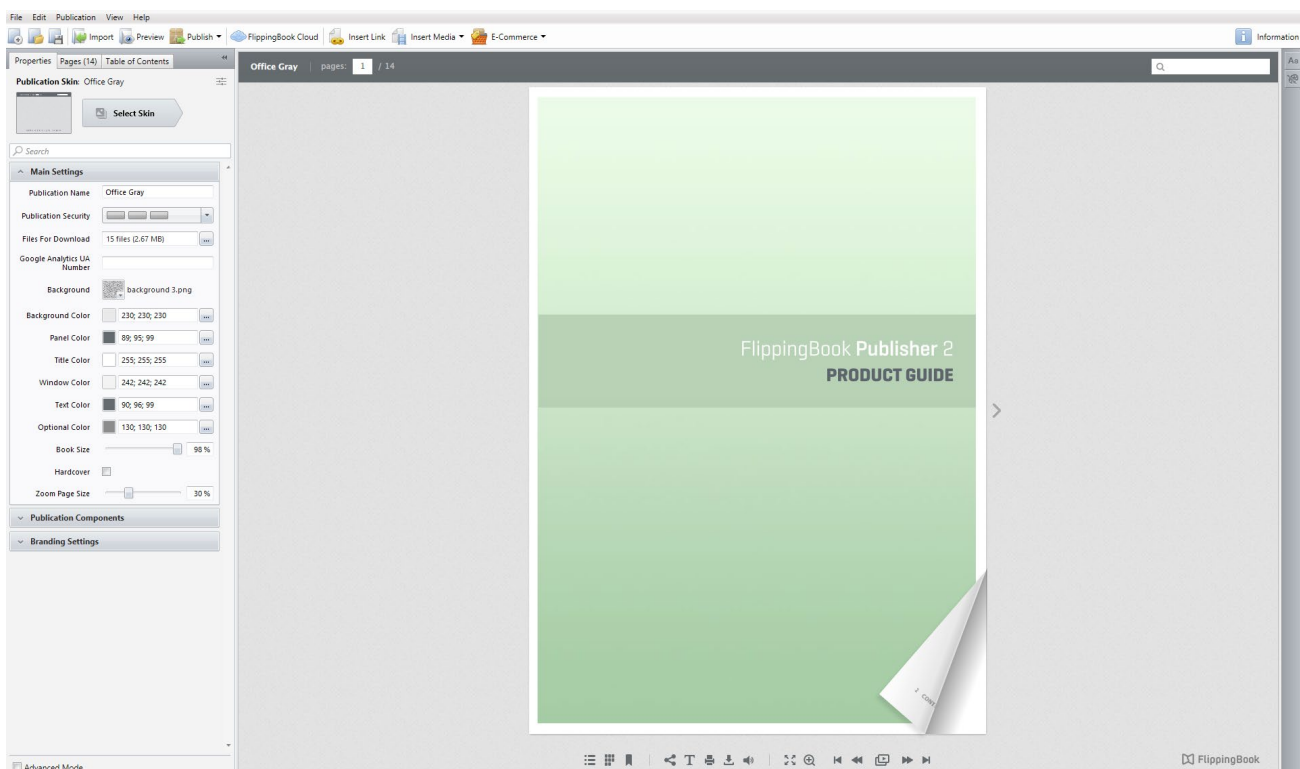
File Edit Publication View Help

Import Preview Publish FlippingBook Cloud Insert Link Insert Media E-Commerce

Information

Properties Pages (14) Table of Contents

Publication Skin: Office Gray

Select Skin

Search

Main Settings

| Publication Name | Office Gray |
|---|---|
| Publication Security | |
| Files For Download | 15 files (2.67 MB) |
| Google Analytics UA Number | |
| Background | background 3.png |
| Background Color | 230; 230; 230 |
| Panel Color | 89; 95; 99 |
| Title Color | 255; 255; 255 |
| Window Color | 242; 242; 242 |
| Text Color | 90; 96; 99 |
| Optional Color | 130; 130; 130 |
| Book Size | 98 % |
| Hardcover | |
| Zoom Page Size | 30 % |

Publication Components

Branding Settings

Advanced Mode

Office Gray pages: 1 / 14

FlippingBook Publisher 2
PRODUCT GUIDE

FlippingBook